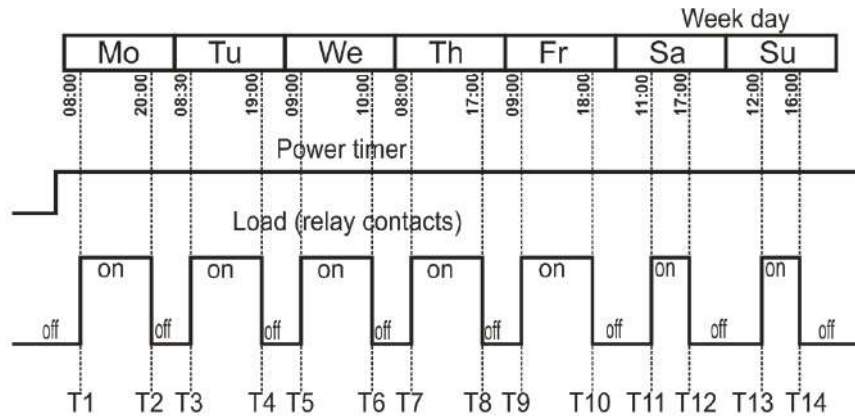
Week day

| Mo | Tu | We | Th | Fr | Sa | Su |
|---|---|---|---|---|---|---|

08:00 20:00 08:30 19:00 09:00 10:00 08:00 17:00 09:00 18:00 11:00 17:00 12:00 16:00

Power timer

Load (relay contacts)

off on off on off on off on off on off on off on off

T1 T2 T3 T4 T5 T6 T7 T8 T9 T10 T11 T12 T13 T14